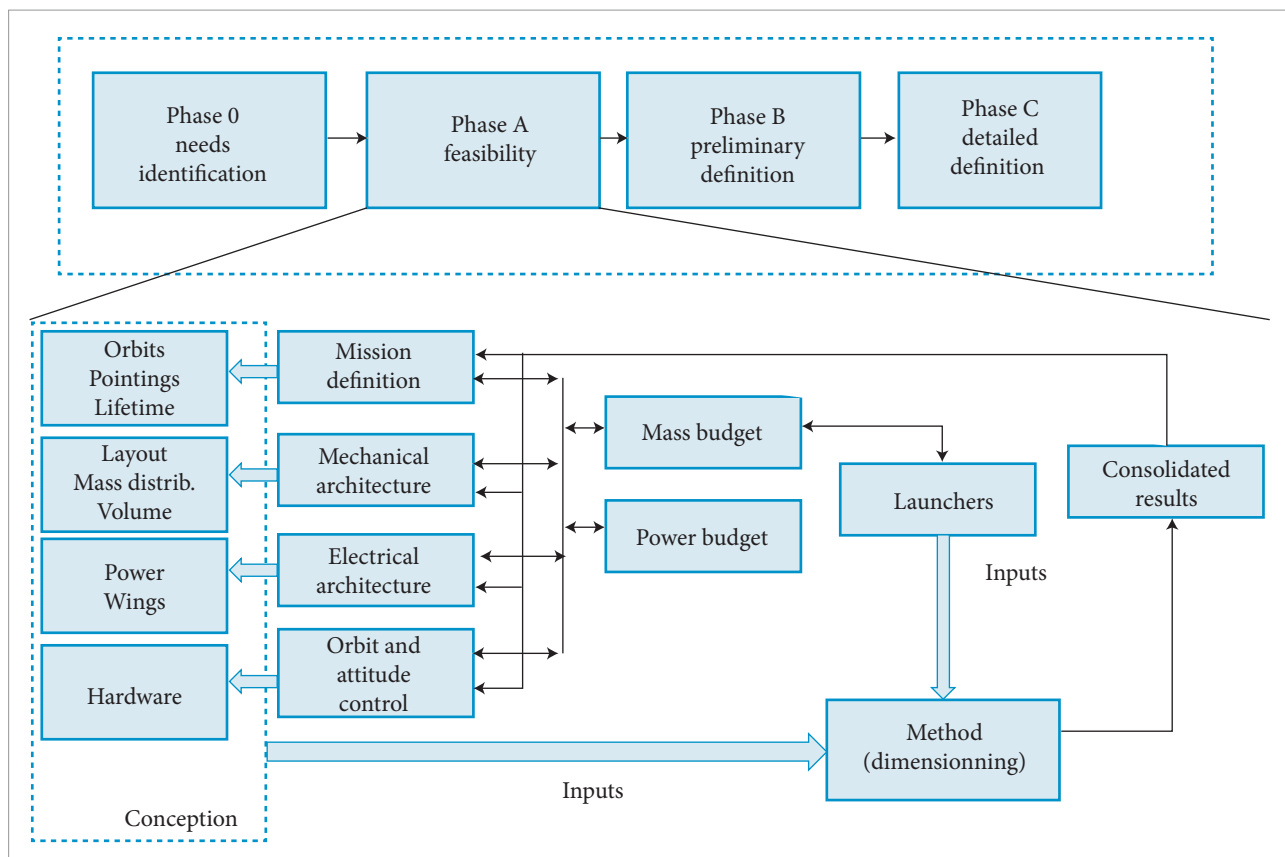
Phase 0
needs
identification

Phase A
feasibility

Phase B
preliminary
definition

Phase C
detailed
definition

Orbits
Pointings
Lifetime

Layout
Mass distrib.
Volume

Power
Wings

Hardware

Conception

Mission
definition

Mechanical
architecture

Electrical
architecture

Orbit and
attitude
control

Mass budget

Power budget

Launchers

Inputs

Consolidated
results

Method
(dimensionning)

Inputs